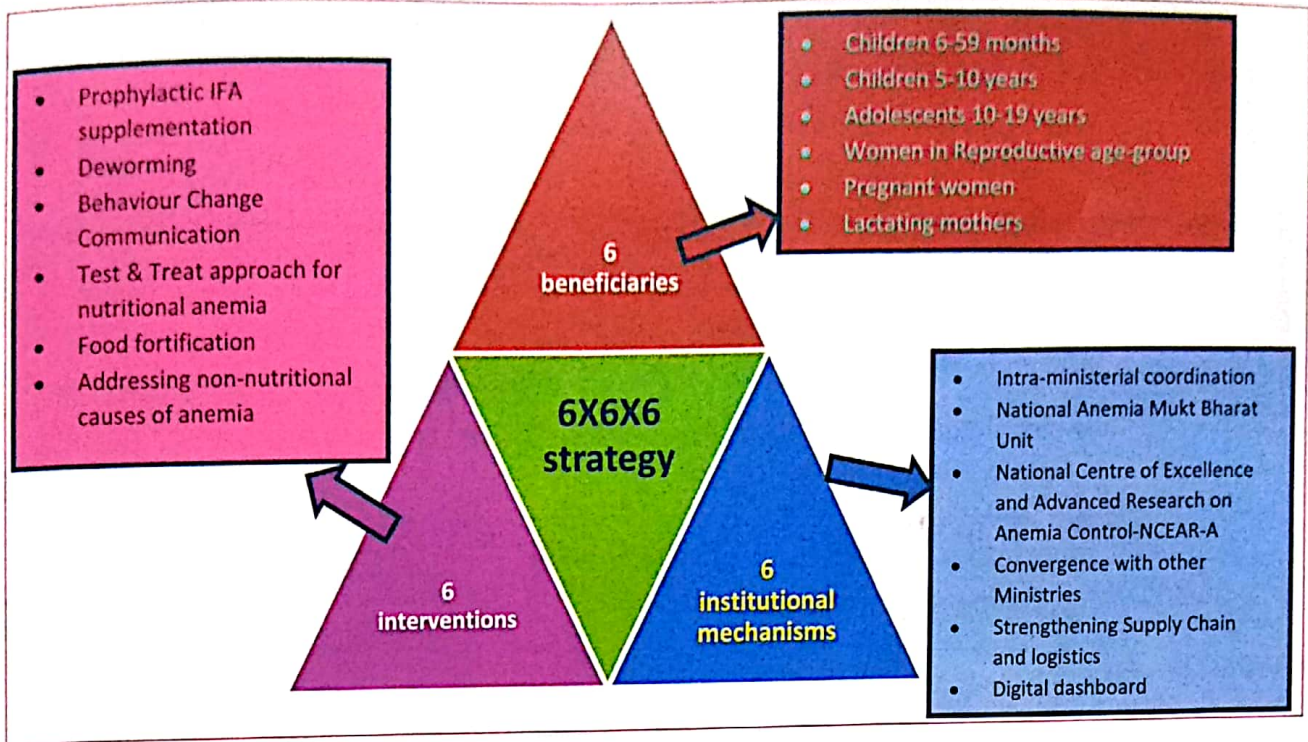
- Prophylactic IFA supplementation
- Deworming
- Behaviour Change Communication
- Test & Treat approach for nutritional anemia
- Food fortification
- Addressing non-nutritional causes of anemia

6
beneficiaries

- Children 6-59 months
- Children 5-10 years
- Adolescents 10-19 years
- Women in Reproductive age-group
- Pregnant women
- Lactating mothers

6X6X6
strategy

6
interventions

6
institutional mechanisms

- Intra-ministerial coordination
- National Anemia Mukt Bharat Unit
- National Centre of Excellence and Advanced Research on Anemia Control-NCEAR-A
- Convergence with other Ministries
- Strengthening Supply Chain and logistics
- Digital dashboard